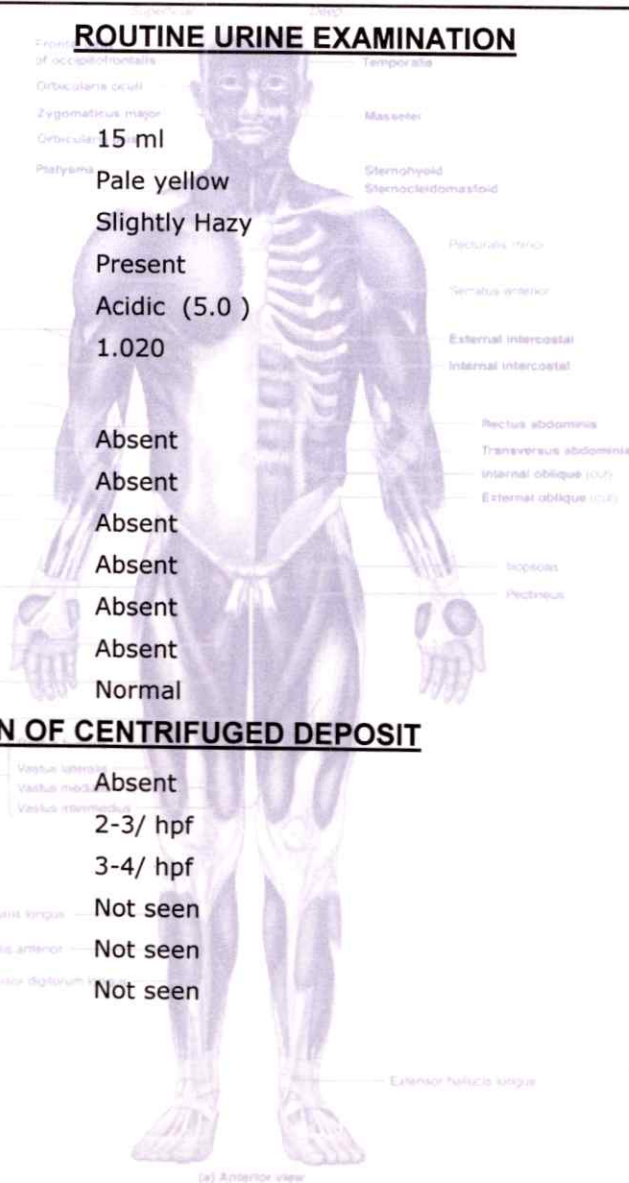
ROUTINE URINE EXAMINATION

Frontalis of occipitofrontalis
Orbicularis oculi
Zygomaticus major
Orbicularis oris
Platysma

Temporalis
Masseter
Sternohyoid
Sternocleidomastoid

15 ml
Pale yellow
Slightly Hazy
Present
Acidic (5.0 )
1.020

Pectoralis minor
Serratus anterior
External intercostal
Internal intercostal

Absent
Absent
Absent
Absent
Absent
Absent
Normal

Rectus abdominis
Transversus abdominis
Internal oblique (cut)
External oblique (cut)
Iliopsoas
Pectineus

N OF CENTRIFUGED DEPOSIT

Vastus lateralis
Vastus medialis
Vastus intermedius

Absent
2-3/ hpf
3-4/ hpf
Not seen
Not seen
Not seen

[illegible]aris longus
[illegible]is anterior
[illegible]sor digitorum longus

Extensor hallucis longus

(a) Anterior view